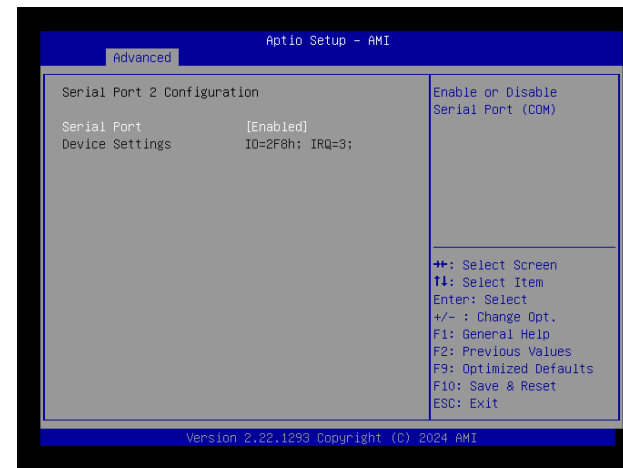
Aptio Setup – AMI
Advanced

Serial Port 2 Configuration

Serial Port [Enabled]
Device Settings IO=2F8h; IRQ=3;

Enable or Disable Serial Port (COM)

→←: Select Screen
↑↓: Select Item
Enter: Select
+/- : Change Opt.
F1: General Help
F2: Previous Values
F9: Optimized Defaults
F10: Save & Reset
ESC: Exit

Version 2.22.1293 Copyright (C) 2024 AMI